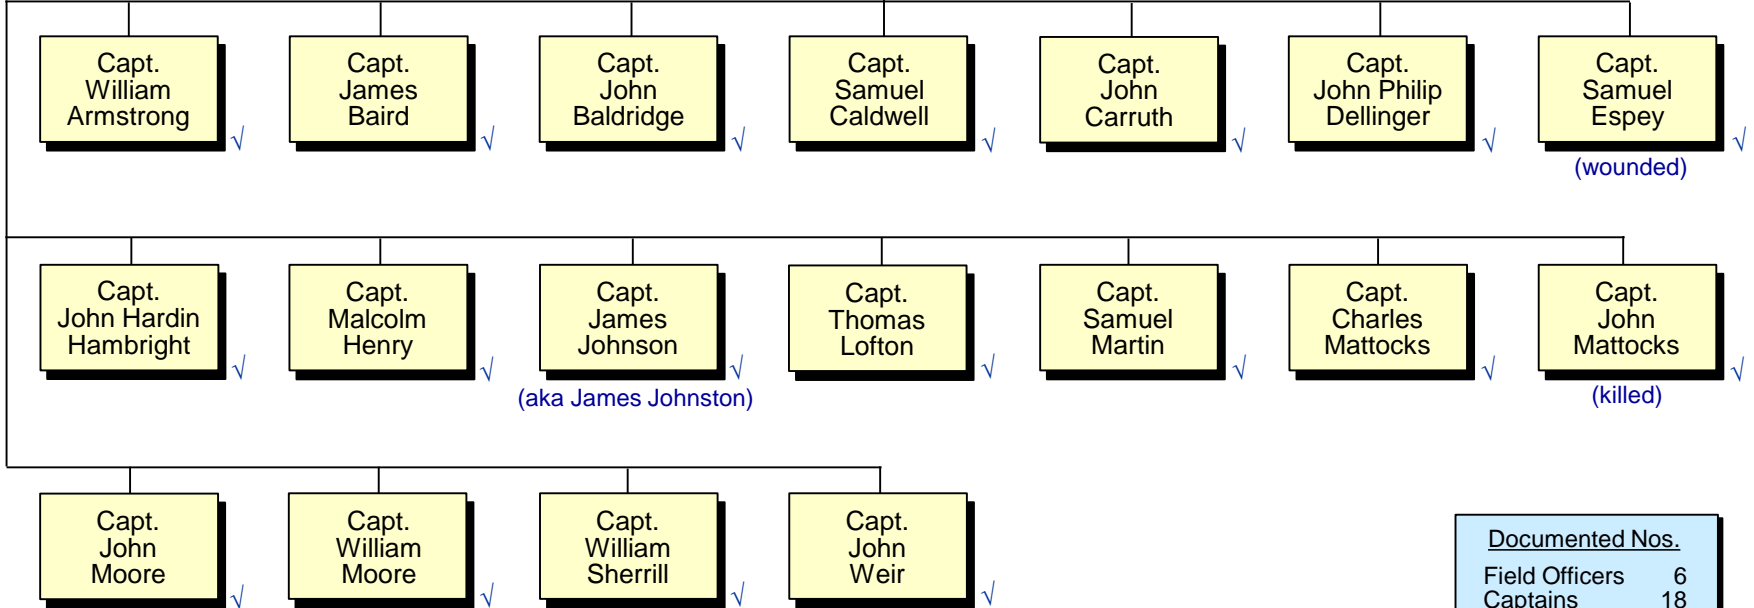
Capt. William Armstrong √

Capt. James Baird √

Capt. John Baldridge √

Capt. Samuel Caldwell √

Capt. John Carruth √

Capt. John Philip Dellinger √

Capt. Samuel Espey √
(wounded)

Capt. John Hardin Hambright √

Capt. Malcolm Henry √

Capt. James Johnson √
(aka James Johnston)

Capt. Thomas Lofton √

Capt. Samuel Martin √

Capt. Charles Mattocks √

Capt. John Mattocks √
(killed)

Capt. John Moore √

Capt. William Moore √

Capt. William Sherrill √

Capt. John Weir √

Documented Nos.

| | |
|---|---|
| Field Officers | 6 |
| Captains | 18 |